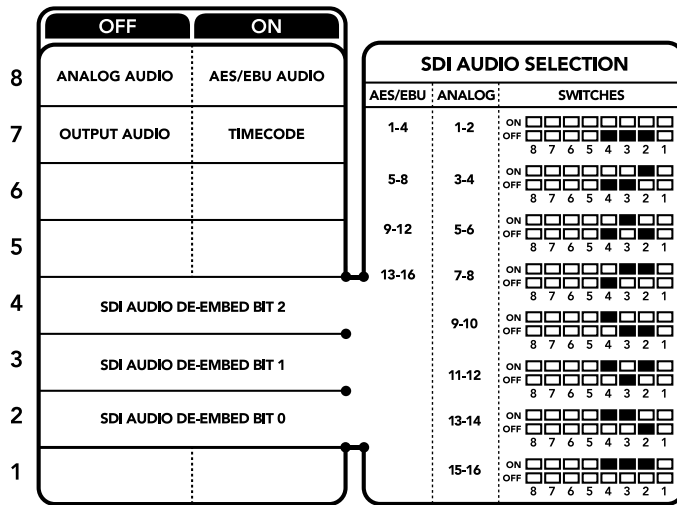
| | OFF | ON |
|---|---|---|
| 8 | ANALOG AUDIO | AES/EBU AUDIO |
| 7 | OUTPUT AUDIO | TIMECODE |
| 6 | | |
| 5 | | |
| 4 | SDI AUDIO DE-EMBED BIT 2 | |
| 3 | SDI AUDIO DE-EMBED BIT 1 | |
| 2 | SDI AUDIO DE-EMBED BIT 0 | |
| 1 | | |

SDI AUDIO SELECTION

| AES/EBU | ANALOG | SWITCHES |
|---|---|---|
| 1-4 | 1-2 | ON OFF 8 7 6 5 4 3 2 1 |
| 5-8 | 3-4 | ON OFF 8 7 6 5 4 3 2 1 |
| 9-12 | 5-6 | ON OFF 8 7 6 5 4 3 2 1 |
| 13-16 | 7-8 | ON OFF 8 7 6 5 4 3 2 1 |
| | 9-10 | ON OFF 8 7 6 5 4 3 2 1 |
| | 11-12 | ON OFF 8 7 6 5 4 3 2 1 |
| | 13-14 | ON OFF 8 7 6 5 4 3 2 1 |
| | 15-16 | ON OFF 8 7 6 5 4 3 2 1 |